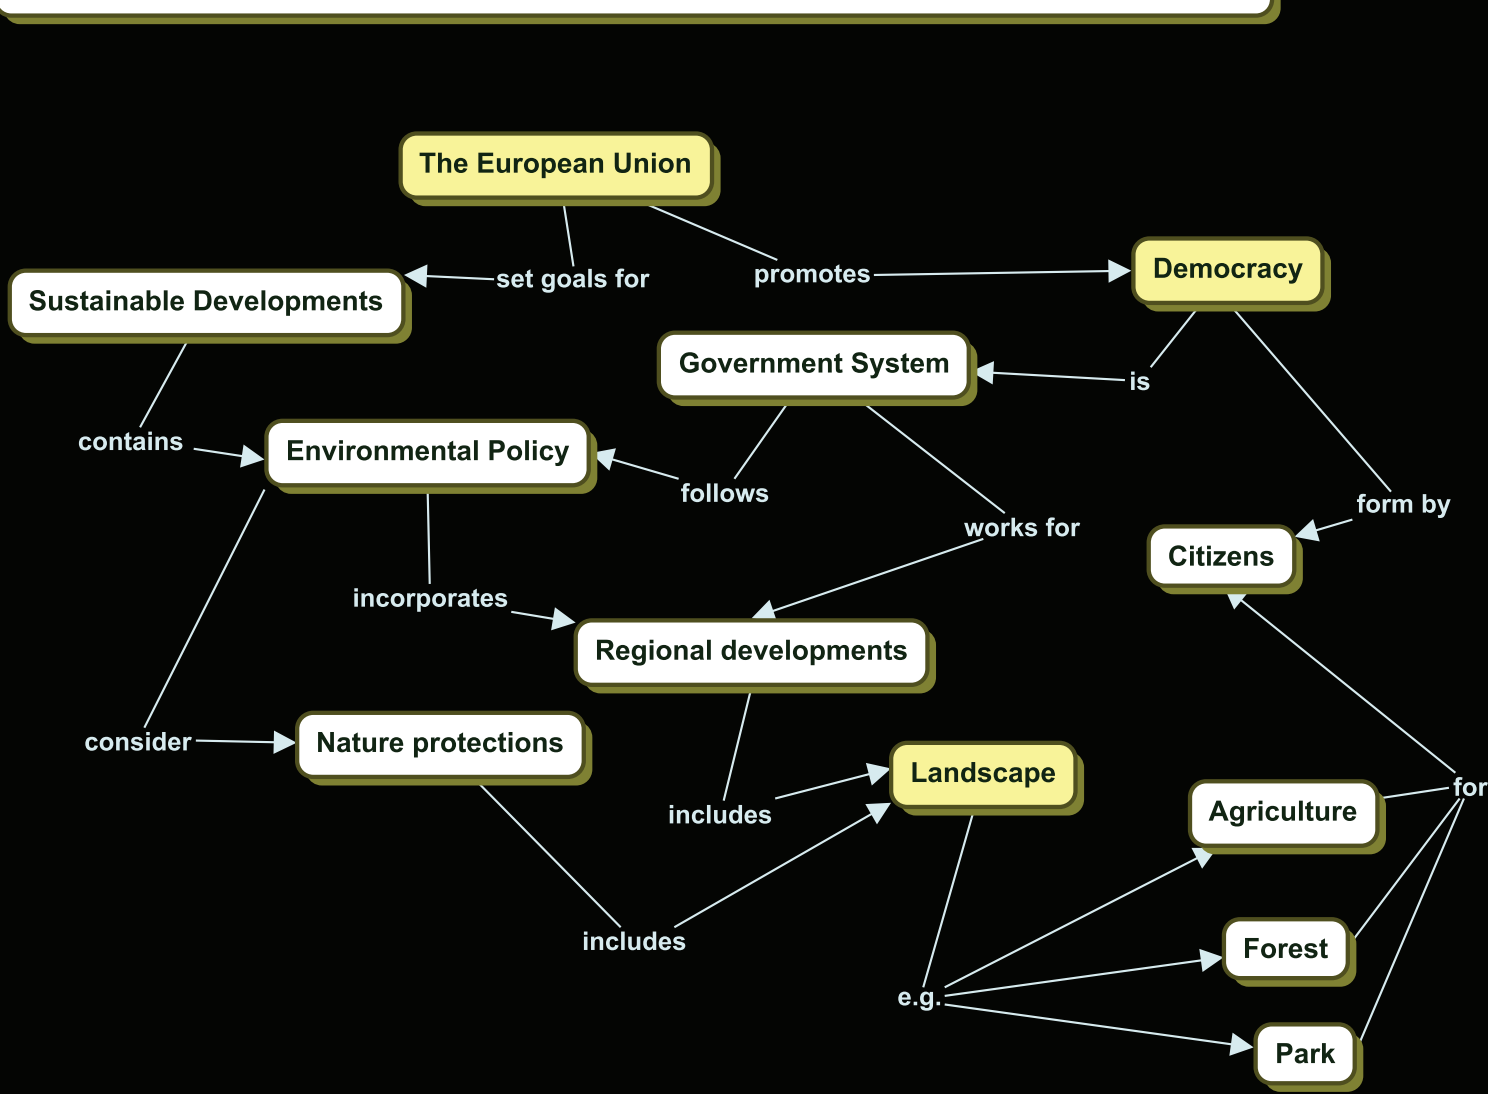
The European Union

set goals for

promotes

Sustainable Developments

Democracy

Government System

is

contains

Environmental Policy

follows

form by

works for

Citizens

incorporates

Regional developments

consider

Nature protections

Landscape

includes

for

Agriculture

includes

Forest

e.g.

Park